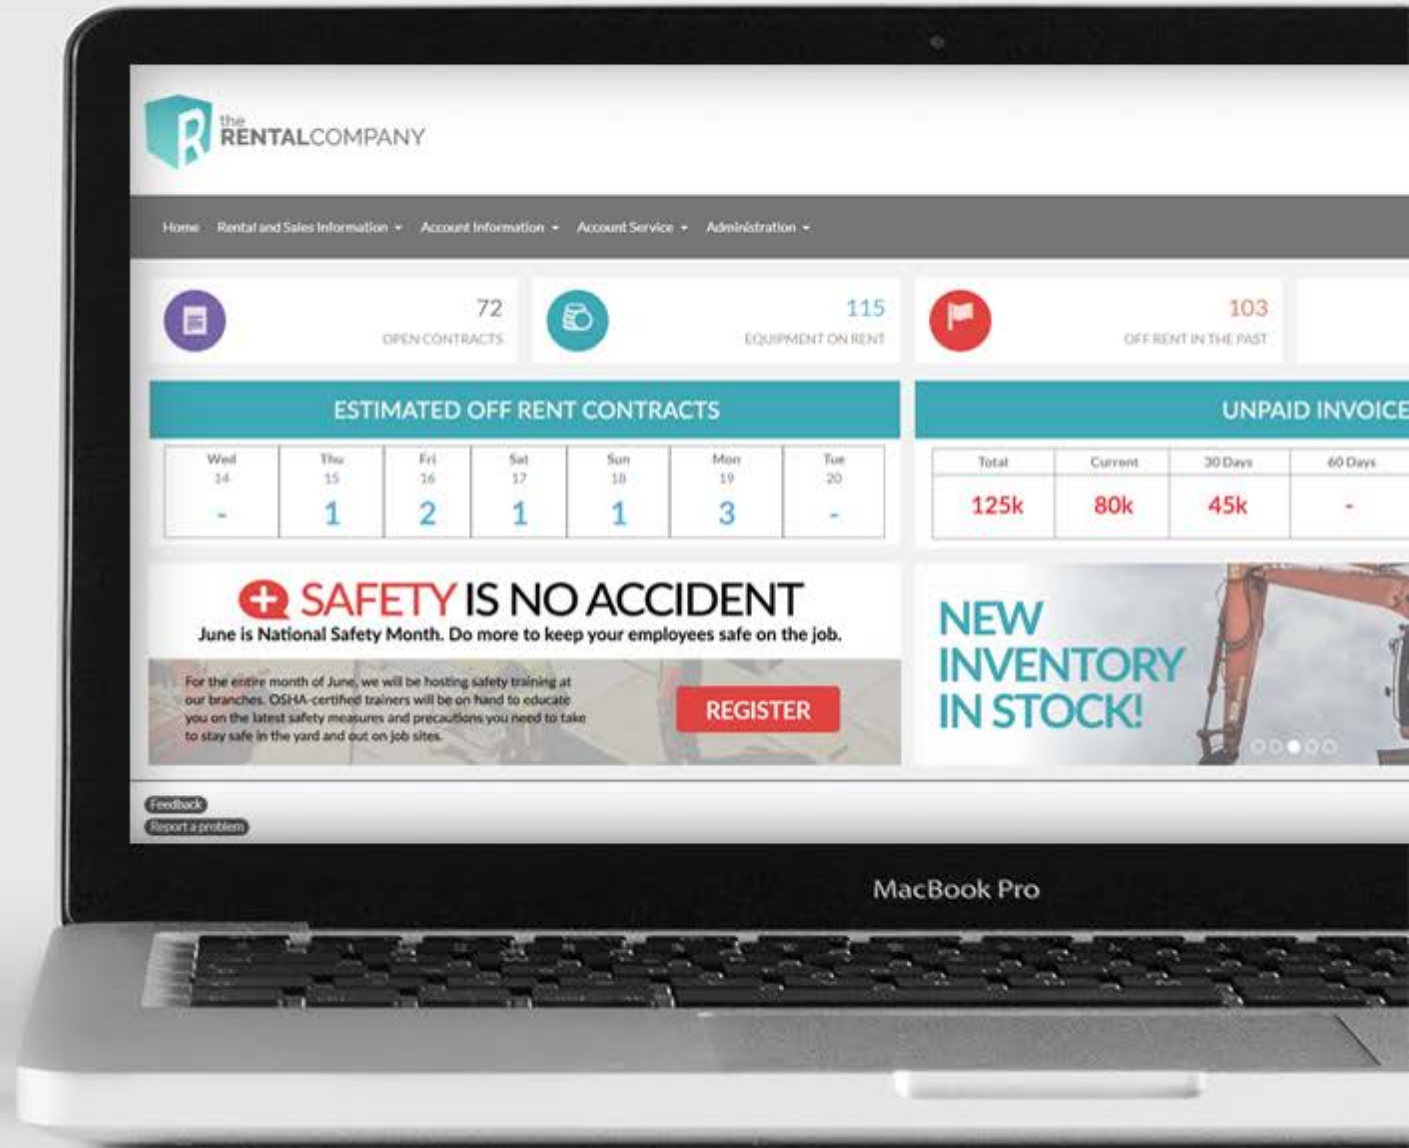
the RENTALCOMPANY

Home Rental and Sales Information ▾ Account Information ▾ Account Service ▾ Administration ▾

72
OPEN CONTRACTS

115
EQUIPMENT ON RENT

103
OFF RENT IN THE PAST

ESTIMATED OFF RENT CONTRACTS

| Wed 14 | Thu 15 | Fri 16 | Sat 17 | Sun 18 | Mon 19 | Tue 20 |
|---|---|---|---|---|---|---|
| - | 1 | 2 | 1 | 1 | 3 | - |

UNPAID INVOICE

| Total | Current | 30 Days | 60 Days |
|---|---|---|---|
| 125k | 80k | 45k | - |

SAFETY IS NO ACCIDENT
June is National Safety Month. Do more to keep your employees safe on the job.

For the entire month of June, we will be hosting safety training at our branches. OSHA-certified trainers will be on hand to educate you on the latest safety measures and precautions you need to take to stay safe in the yard and out on job sites.

REGISTER

NEW INVENTORY IN STOCK!

Feedback
Report a problem

MacBook Pro